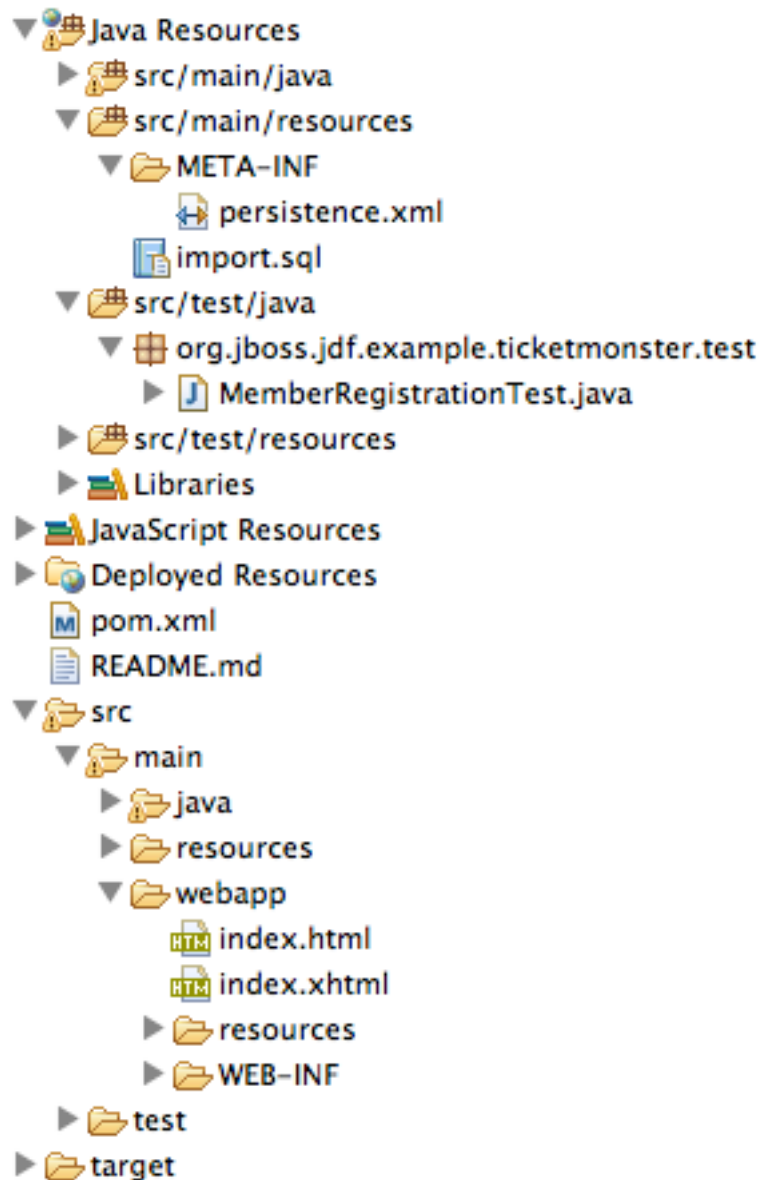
Java Resources
src/main/java
src/main/resources
META-INF
persistence.xml
import.sql
src/test/java
org.jboss.jdf.example.ticketmonster.test
MemberRegistrationTest.java
src/test/resources
Libraries
JavaScript Resources
Deployed Resources
pom.xml
README.md
src
main
java
resources
webapp
HTM index.html
HTM index.xhtml
resources
WEB-INF
test
target